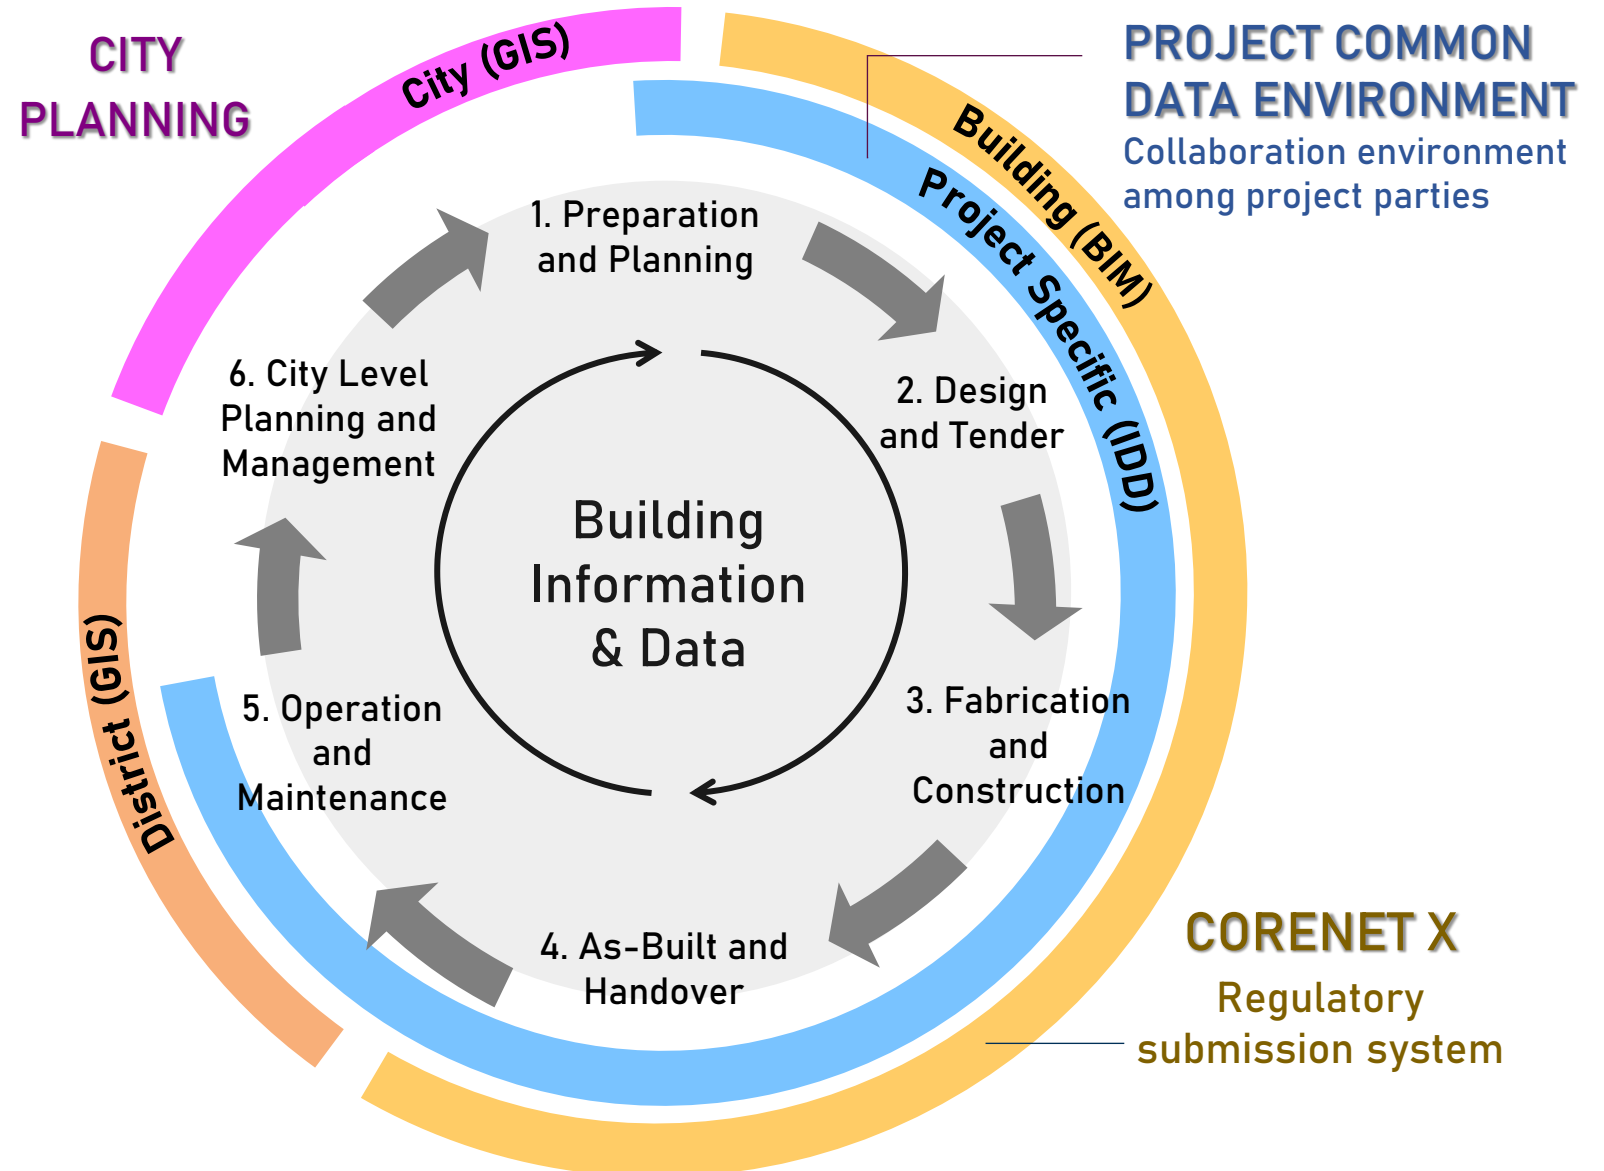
CITY PLANNING

City (GIS)

PROJECT COMMON DATA ENVIRONMENT
Collaboration environment among project parties

Building (BIM)

Project Specific (IDD)

1. Preparation and Planning

2. Design and Tender

3. Fabrication and Construction

4. As-Built and Handover

5. Operation and Maintenance

6. City Level Planning and Management

Building Information & Data

District (GIS)

CORENET X
Regulatory submission system